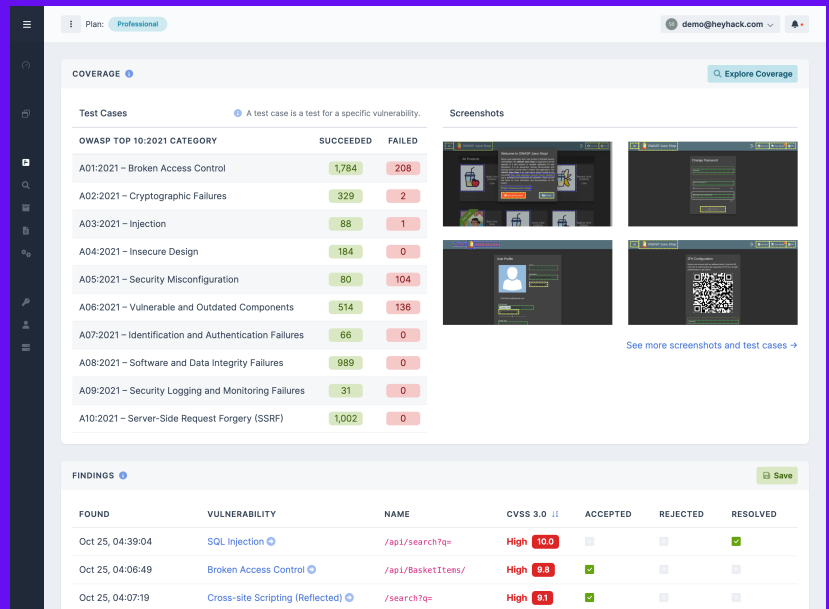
Plan: Professional

demo@heyhack.com

COVERAGE

Explore Coverage

Test Cases

A test case is a test for a specific vulnerability.

| OWASP TOP 10:2021 CATEGORY | SUCCEEDED | FAILED |
|---|---|---|
| A01:2021 – Broken Access Control | 1,784 | 208 |
| A02:2021 – Cryptographic Failures | 329 | 2 |
| A03:2021 – Injection | 88 | 1 |
| A04:2021 – Insecure Design | 184 | 0 |
| A05:2021 – Security Misconfiguration | 80 | 104 |
| A06:2021 – Vulnerable and Outdated Components | 514 | 136 |
| A07:2021 – Identification and Authentication Failures | 66 | 0 |
| A08:2021 – Software and Data Integrity Failures | 989 | 0 |
| A09:2021 – Security Logging and Monitoring Failures | 31 | 0 |
| A10:2021 – Server-Side Request Forgery (SSRF) | 1,002 | 0 |

Screenshots

See more screenshots and test cases →

FINDINGS

Save

| FOUND | VULNERABILITY | NAME | CVSS 3.0 | ACCEPTED | REJECTED | RESOLVED |
|---|---|---|---|---|---|---|
| Oct 25, 04:39:04 | SQL Injection | /api/search?q= | High 10.0 | | | |
| Oct 25, 04:06:49 | Broken Access Control | /api/BasketItems/ | High 9.8 | | | |
| Oct 25, 04:07:19 | Cross-site Scripting (Reflected) | /search?q= | High 9.1 | | | |